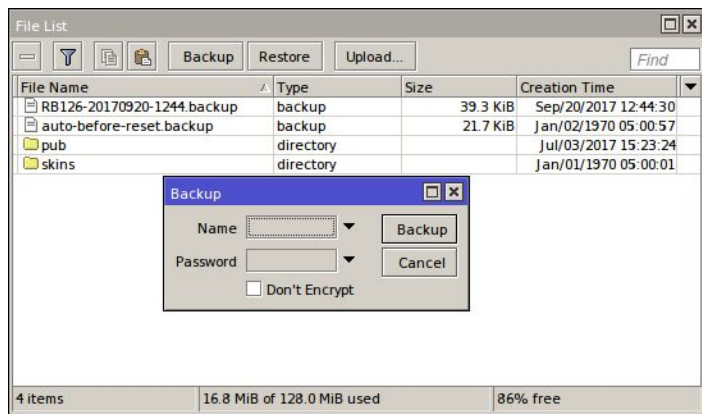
File List

Backup Restore Upload... Find

| File Name | Type | Size | Creation Time |
|---|---|---|---|
| RB126-20170920-1244.backup | backup | 39.3 KiB | Sep/20/2017 12:44:30 |
| auto-before-reset.backup | backup | 21.7 KiB | Jan/02/1970 05:00:57 |
| pub | directory | | Jul/03/2017 15:23:24 |
| skins | directory | | Jan/01/1970 05:00:01 |

Backup

Name

Password

Don't Encrypt

Backup

Cancel

4 items | 16.8 MiB of 128.0 MiB used | 86% free